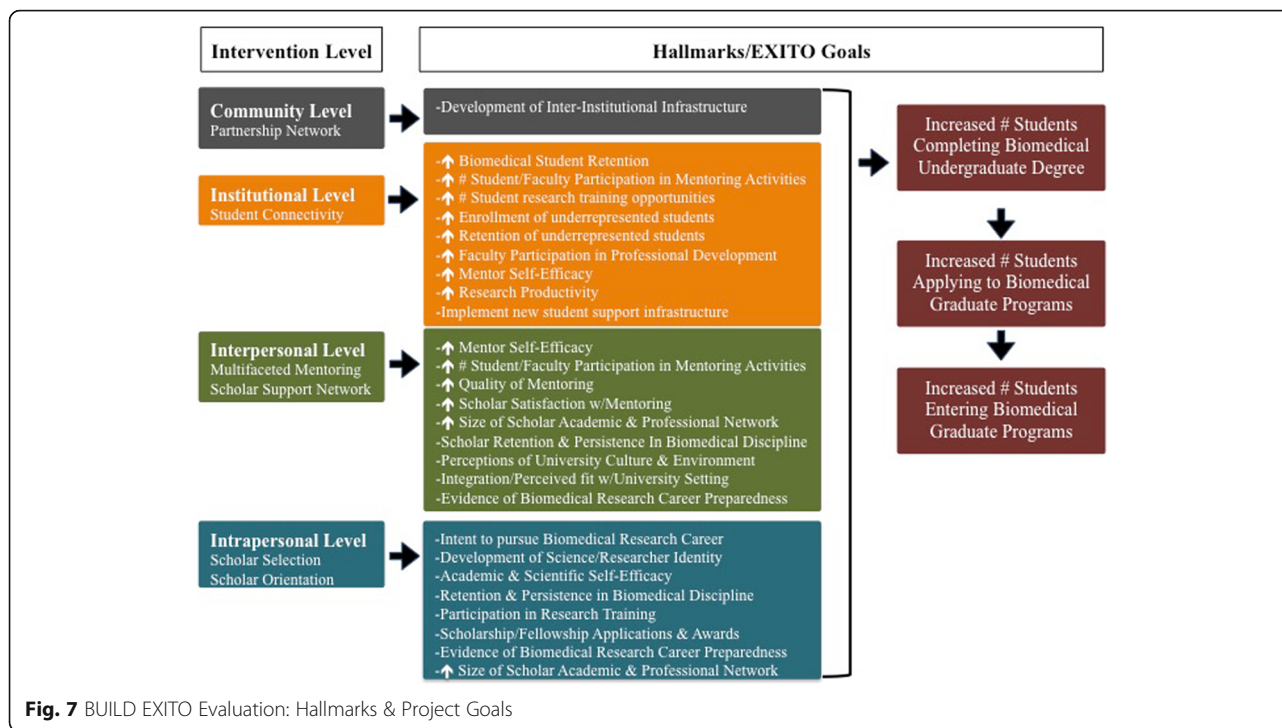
Intervention Level

Hallmarks/EXITO Goals

Community Level
Partnership Network

-Development of Inter-Institutional Infrastructure

Institutional Level
Student Connectivity

-↑ Biomedical Student Retention
-↑ # Student/Faculty Participation in Mentoring Activities
-↑ # Student research training opportunities
-↑ Enrollment of underrepresented students
-↑ Retention of underrepresented students
-↑ Faculty Participation in Professional Development
-↑ Mentor Self-Efficacy
-↑ Research Productivity
-Implement new student support infrastructure

Interpersonal Level
Multifaceted Mentoring
Scholar Support Network

-↑ Mentor Self-Efficacy
-↑ # Student/Faculty Participation in Mentoring Activities
-↑ Quality of Mentoring
-↑ Scholar Satisfaction w/Mentoring
-↑ Size of Scholar Academic & Professional Network
-Scholar Retention & Persistence In Biomedical Discipline
-Perceptions of University Culture & Environment
-Integration/Perceived fit w/University Setting
-Evidence of Biomedical Research Career Preparedness

Intrapersonal Level
Scholar Selection
Scholar Orientation

-Intent to pursue Biomedical Research Career
-Development of Science/Researcher Identity
-Academic & Scientific Self-Efficacy
-Retention & Persistence in Biomedical Discipline
-Participation in Research Training
-Scholarship/Fellowship Applications & Awards
-Evidence of Biomedical Research Career Preparedness
-↑ Size of Scholar Academic & Professional Network

Increased # Students Completing Biomedical Undergraduate Degree

Increased # Students Applying to Biomedical Graduate Programs

Increased # Students Entering Biomedical Graduate Programs

Fig. 7 BUILD EXITO Evaluation: Hallmarks & Project Goals